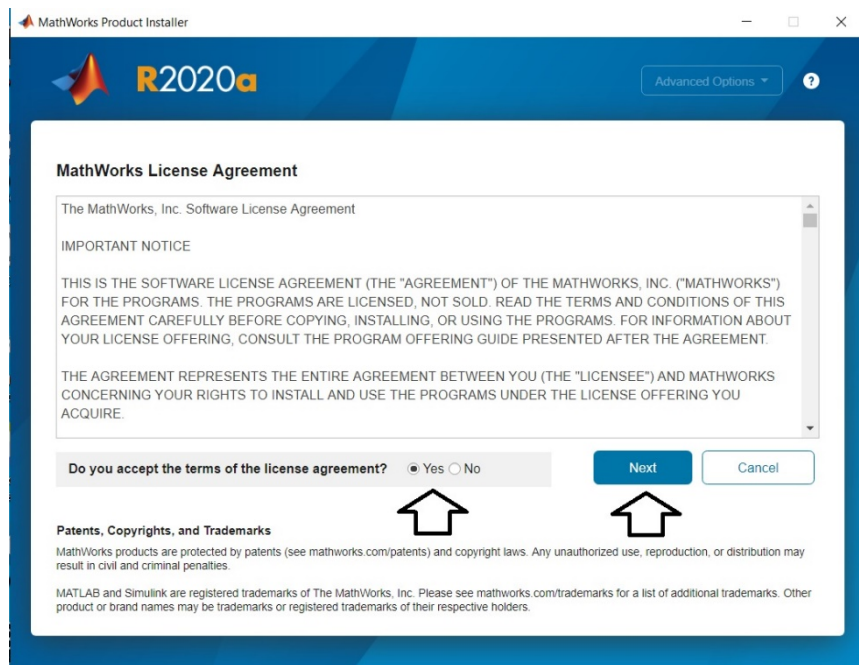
MathWorks Product Installer

R2020a

Advanced Options

?

MathWorks License Agreement

The MathWorks, Inc. Software License Agreement

IMPORTANT NOTICE

THIS IS THE SOFTWARE LICENSE AGREEMENT (THE "AGREEMENT") OF THE MATHWORKS, INC. ("MATHWORKS") FOR THE PROGRAMS. THE PROGRAMS ARE LICENSED, NOT SOLD. READ THE TERMS AND CONDITIONS OF THIS AGREEMENT CAREFULLY BEFORE COPYING, INSTALLING, OR USING THE PROGRAMS. FOR INFORMATION ABOUT YOUR LICENSE OFFERING, CONSULT THE PROGRAM OFFERING GUIDE PRESENTED AFTER THE AGREEMENT.

THE AGREEMENT REPRESENTS THE ENTIRE AGREEMENT BETWEEN YOU (THE "LICENSEE") AND MATHWORKS CONCERNING YOUR RIGHTS TO INSTALL AND USE THE PROGRAMS UNDER THE LICENSE OFFERING YOU ACQUIRE.

Do you accept the terms of the license agreement? Yes No

Next

Cancel

Patents, Copyrights, and Trademarks

MathWorks products are protected by patents (see mathworks.com/patents) and copyright laws. Any unauthorized use, reproduction, or distribution may result in civil and criminal penalties.

MATLAB and Simulink are registered trademarks of The MathWorks, Inc. Please see mathworks.com/trademarks for a list of additional trademarks. Other product or brand names may be trademarks or registered trademarks of their respective holders.